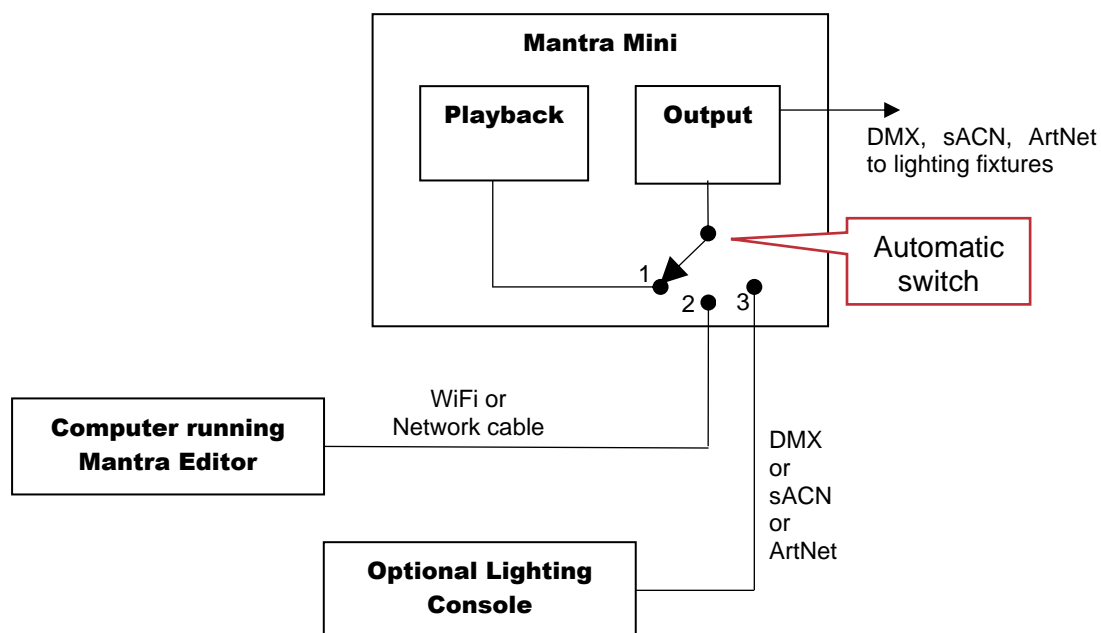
Mantra Mini

Playback

Output

DMX, sACN, ArtNet to lighting fixtures

Automatic switch

1

2

3

WiFi or Network cable

Computer running Mantra Editor

DMX or sACN or ArtNet

Optional Lighting Console